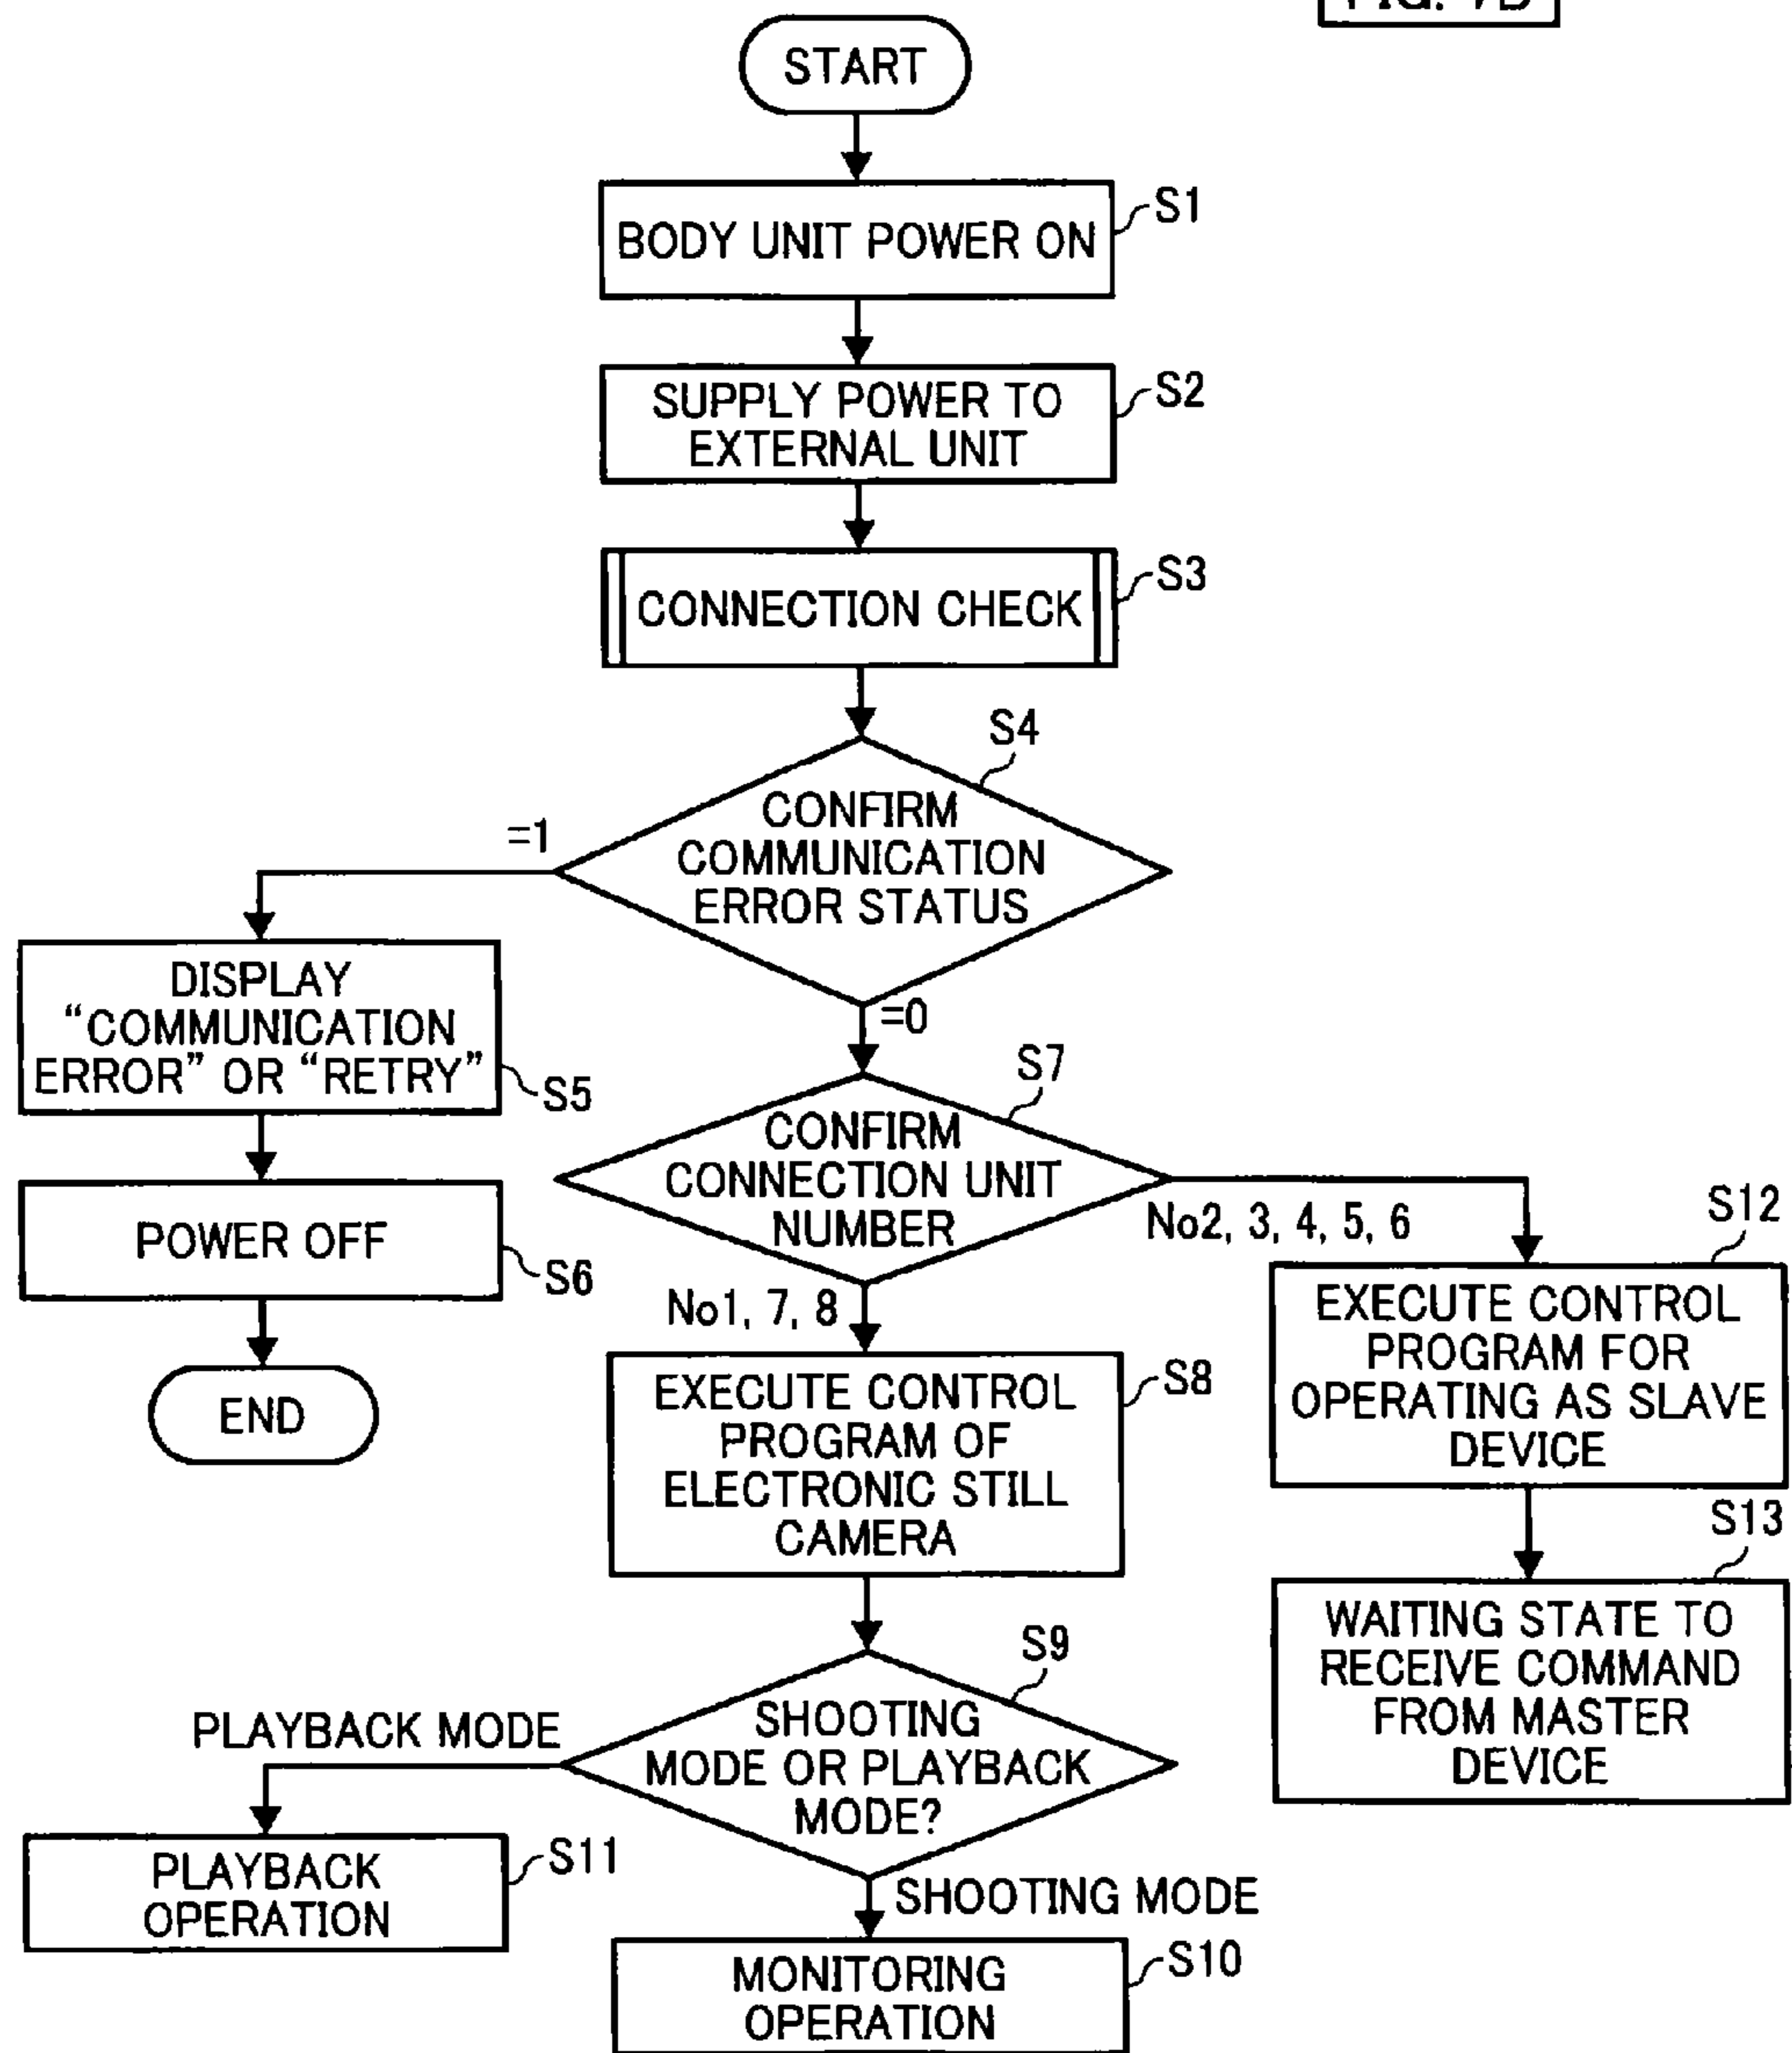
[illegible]

START

BODY UNIT POWER ON
S1

SUPPLY POWER TO EXTERNAL UNIT
S2

CONNECTION CHECK
S3

S4
CONFIRM COMMUNICATION ERROR STATUS

=1

DISPLAY "COMMUNICATION ERROR" OR "RETRY"
S5

POWER OFF
S6

END

=0

S7
CONFIRM CONNECTION UNIT NUMBER

No2, 3, 4, 5, 6

S12
EXECUTE CONTROL PROGRAM FOR OPERATING AS SLAVE DEVICE

S13
WAITING STATE TO RECEIVE COMMAND FROM MASTER DEVICE

No1, 7, 8

EXECUTE CONTROL PROGRAM OF ELECTRONIC STILL CAMERA
S8

S9
SHOOTING MODE OR PLAYBACK MODE?

PLAYBACK MODE

PLAYBACK OPERATION
S11

SHOOTING MODE

MONITORING OPERATION
S10